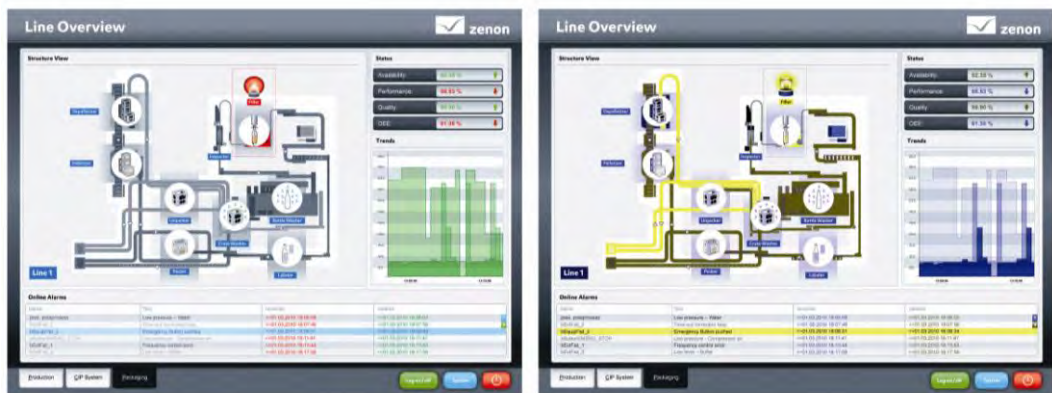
Line Overview
zenon

Structure View

Filler

Line 1

Status
Availability: 92.58 %
Performance: 98.93 %
Quality: 99.90 %
OEE: 97.38 %

Trends

Online Alarms
Line pressure - Filler
Emergency Button pushed
Frequency control error
Line level - Filler

Production
CIP System
Packaging
Logon/Off

Line Overview
zenon

Structure View

Filler

Line 1

Status
Availability: 92.58 %
Performance: 98.93 %
Quality: 99.90 %
OEE: 97.38 %

Trends

Online Alarms
Line pressure - Filler
Emergency Button pushed
Frequency control error
Line level - Filler

Production
CIP System
Packaging
Logon/Off